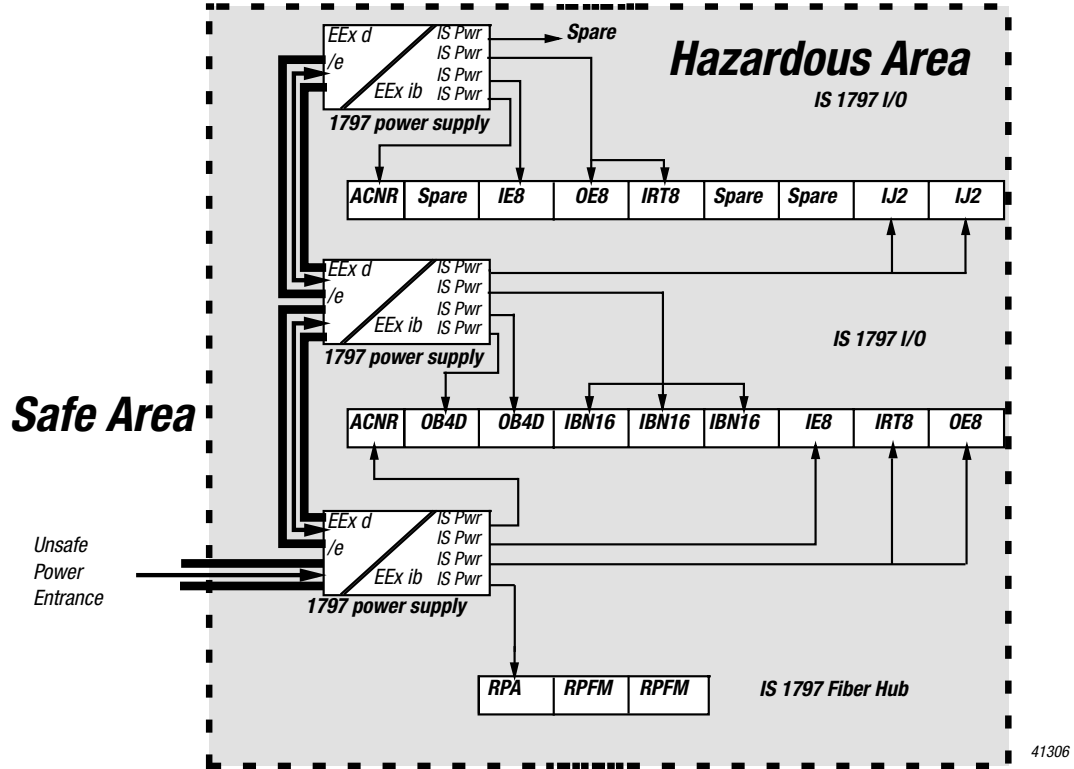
Hazardous Area

IS 1797 I/O

EEx d
/e
EEx ib
IS Pwr
IS Pwr
IS Pwr
IS Pwr
Spare
1797 power supply

| ACNR | Spare | IE8 | OE8 | IRT8 | Spare | Spare | IJ2 | IJ2 |
|---|---|---|---|---|---|---|---|---|

EEx d
/e
EEx ib
IS Pwr
IS Pwr
IS Pwr
IS Pwr
1797 power supply

IS 1797 I/O

Safe Area

| ACNR | OB4D | OB4D | IBN16 | IBN16 | IBN16 | IE8 | IRT8 | OE8 |
|---|---|---|---|---|---|---|---|---|

Unsafe Power Entrance

EEx d
/e
EEx ib
IS Pwr
IS Pwr
IS Pwr
IS Pwr
1797 power supply

| RPA | RPFM | RPFM |
|---|---|---|

IS 1797 Fiber Hub

41306